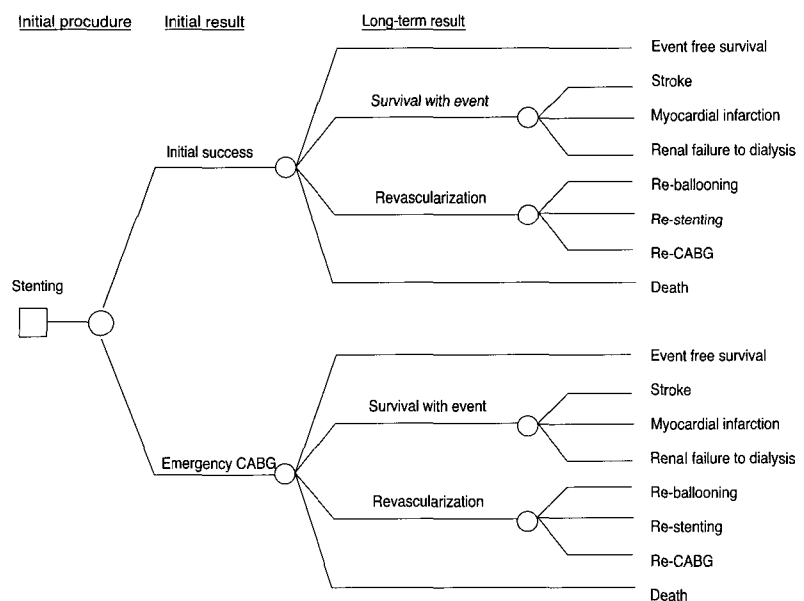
Initial procudure

Initial result

Long-term result

Stenting

Initial success

Event free survival

Survival with event

Stroke

Myocardial infarction

Renal failure to dialysis

Revascularization

Re-ballooning

Re-stenting

Re-CABG

Death

Emergency CABG

Event free survival

Survival with event

Stroke

Myocardial infarction

Renal failure to dialysis

Revascularization

Re-ballooning

Re-stenting

Re-CABG

Death